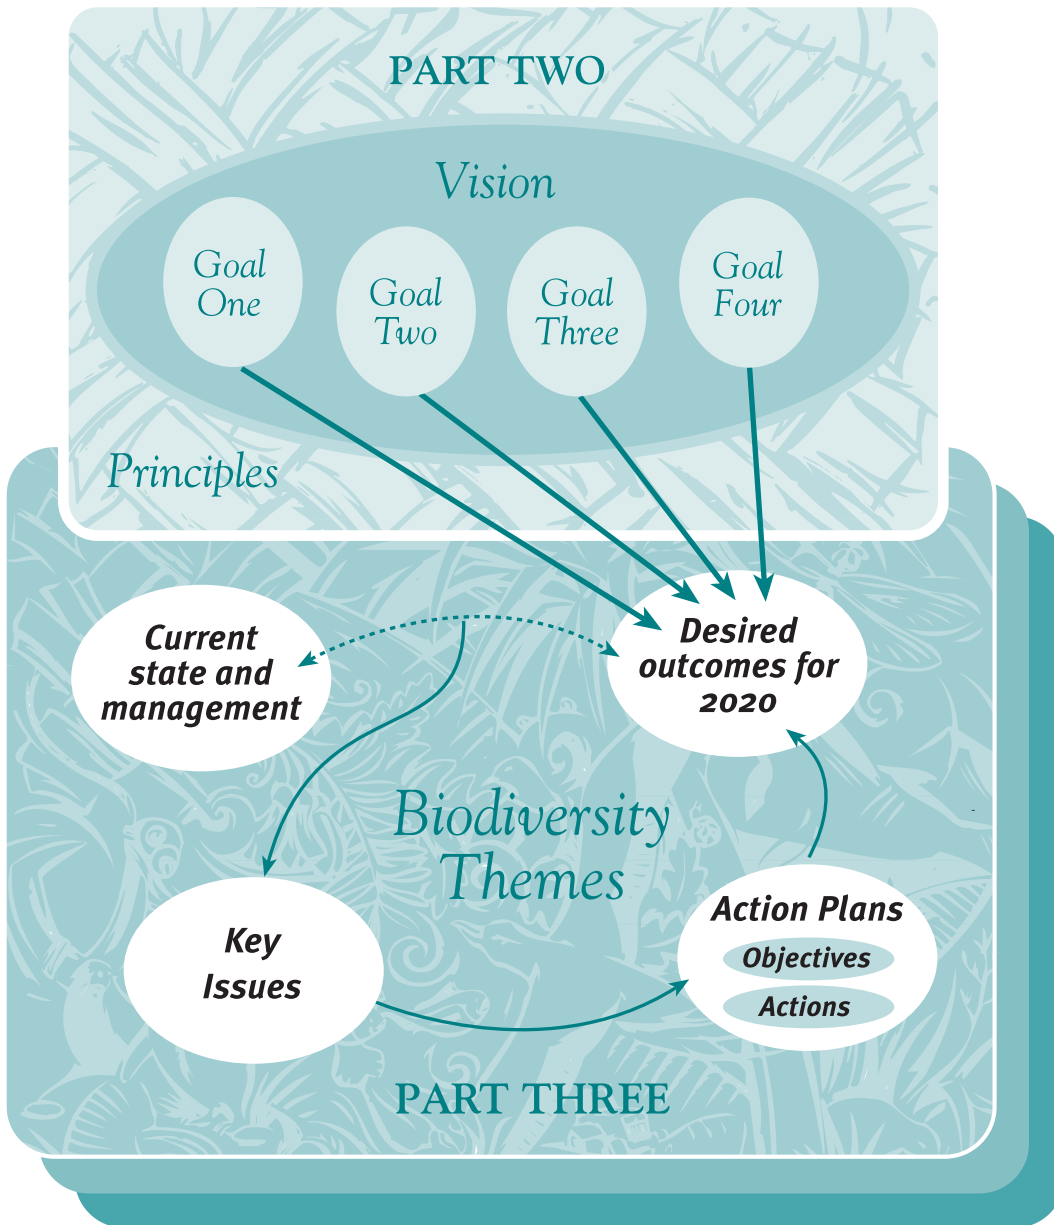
PART TWO

Vision

Goal One

Goal Two

Goal Three

Goal Four

Principles

Current state and management

Desired outcomes for 2020

Biodiversity Themes

Key Issues

Action Plans

Objectives

Actions

PART THREE